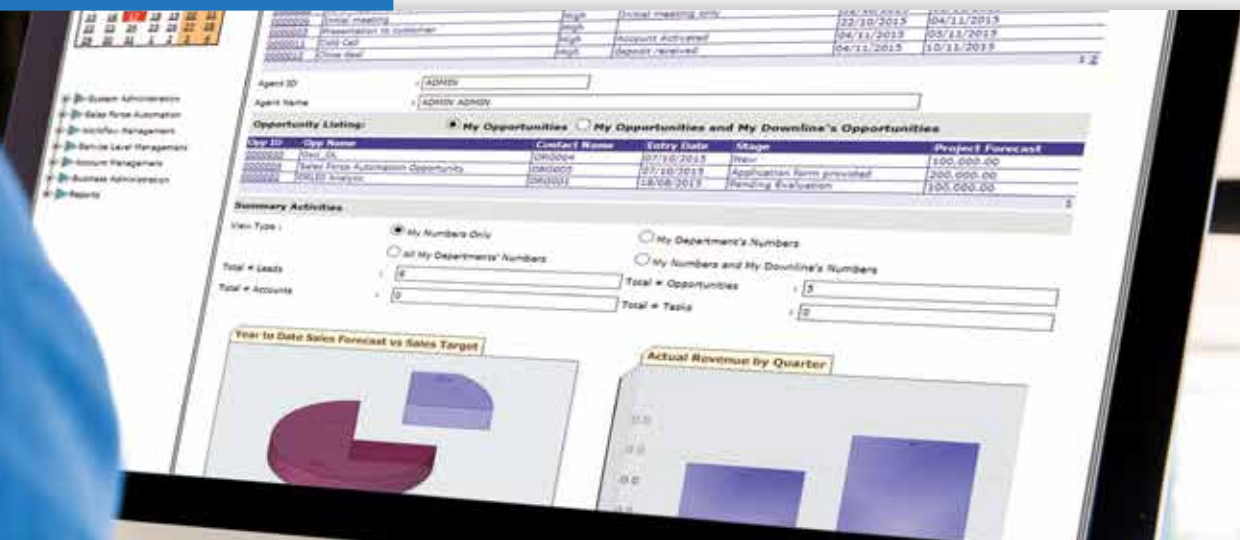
| | | | | | |
|---|---|---|---|---|---|
| 0000002 | Initial meeting | High | Initial meeting only | 22/10/2015 | 04/11/2015 |
| 0000003 | Presentation to customer | High | | | |
| 0000011 | Cold Call | High | Account Activated | 04/11/2015 | 05/11/2015 |
| 0000015 | Close deal | High | deposit received | 04/11/2015 | 10/11/2015 |

1 2

System Administration
Sales Force Automation
Workflow Management
Service Level Management
Account Management
Business Administration
Reports

Agent ID : ADMIN
Agent Name : ADMIN ADMIN

Opportunity Listing: My Opportunities My Opportunities and My Downline's Opportunities

| Opp ID | Opp Name | Contact Name | Entry Date | Stage | Project Forecast |
|---|---|---|---|---|---|
| 0000002 | Test_DL | DR0004 | 07/10/2015 | New | 100,000.00 |
| 0000001 | Sales Force Automation Opportunity | DR0005 | 07/10/2015 | Application form provided | 200,000.00 |
| 0000001 | DALES Analysis | DR0001 | 18/08/2015 | Pending Evaluation | 100,000.00 |

1

Summary Activities

View Type : My Numbers Only My Department's Numbers
All My Departments' Numbers My Numbers and My Downline's Numbers

Total # Leads : 6 Total # Opportunities : 5
Total # Accounts : 0 Total # Tasks : 0

Year to Date Sales Forecast vs Sales Target

Actual Revenue by Quarter